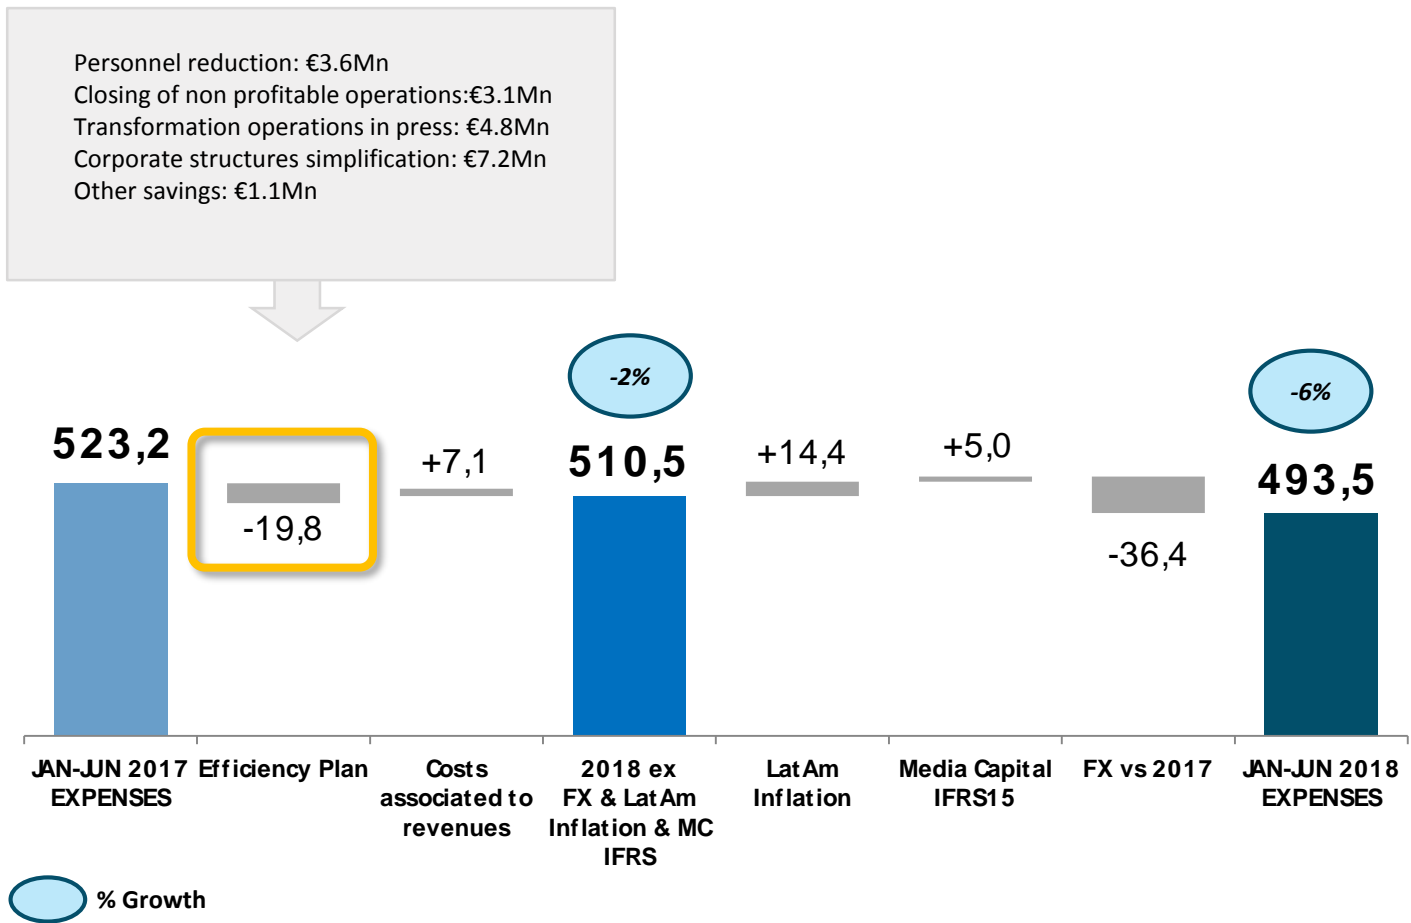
Personnel reduction: €3.6Mn
Closing of non profitable operations:€3.1Mn
Transformation operations in press: €4.8Mn
Corporate structures simplification: €7.2Mn
Other savings: €1.1Mn

-2%

-6%

523,2

-19,8

+7,1

510,5

+14,4

+5,0

-36,4

493,5

JAN-JUN 2017 EXPENSES

Efficiency Plan

Costs associated to revenues

2018 ex FX & LatAm Inflation & MC IFRS

LatAm Inflation

Media Capital IFRS15

FX vs 2017

JAN-JUN 2018 EXPENSES

% Growth